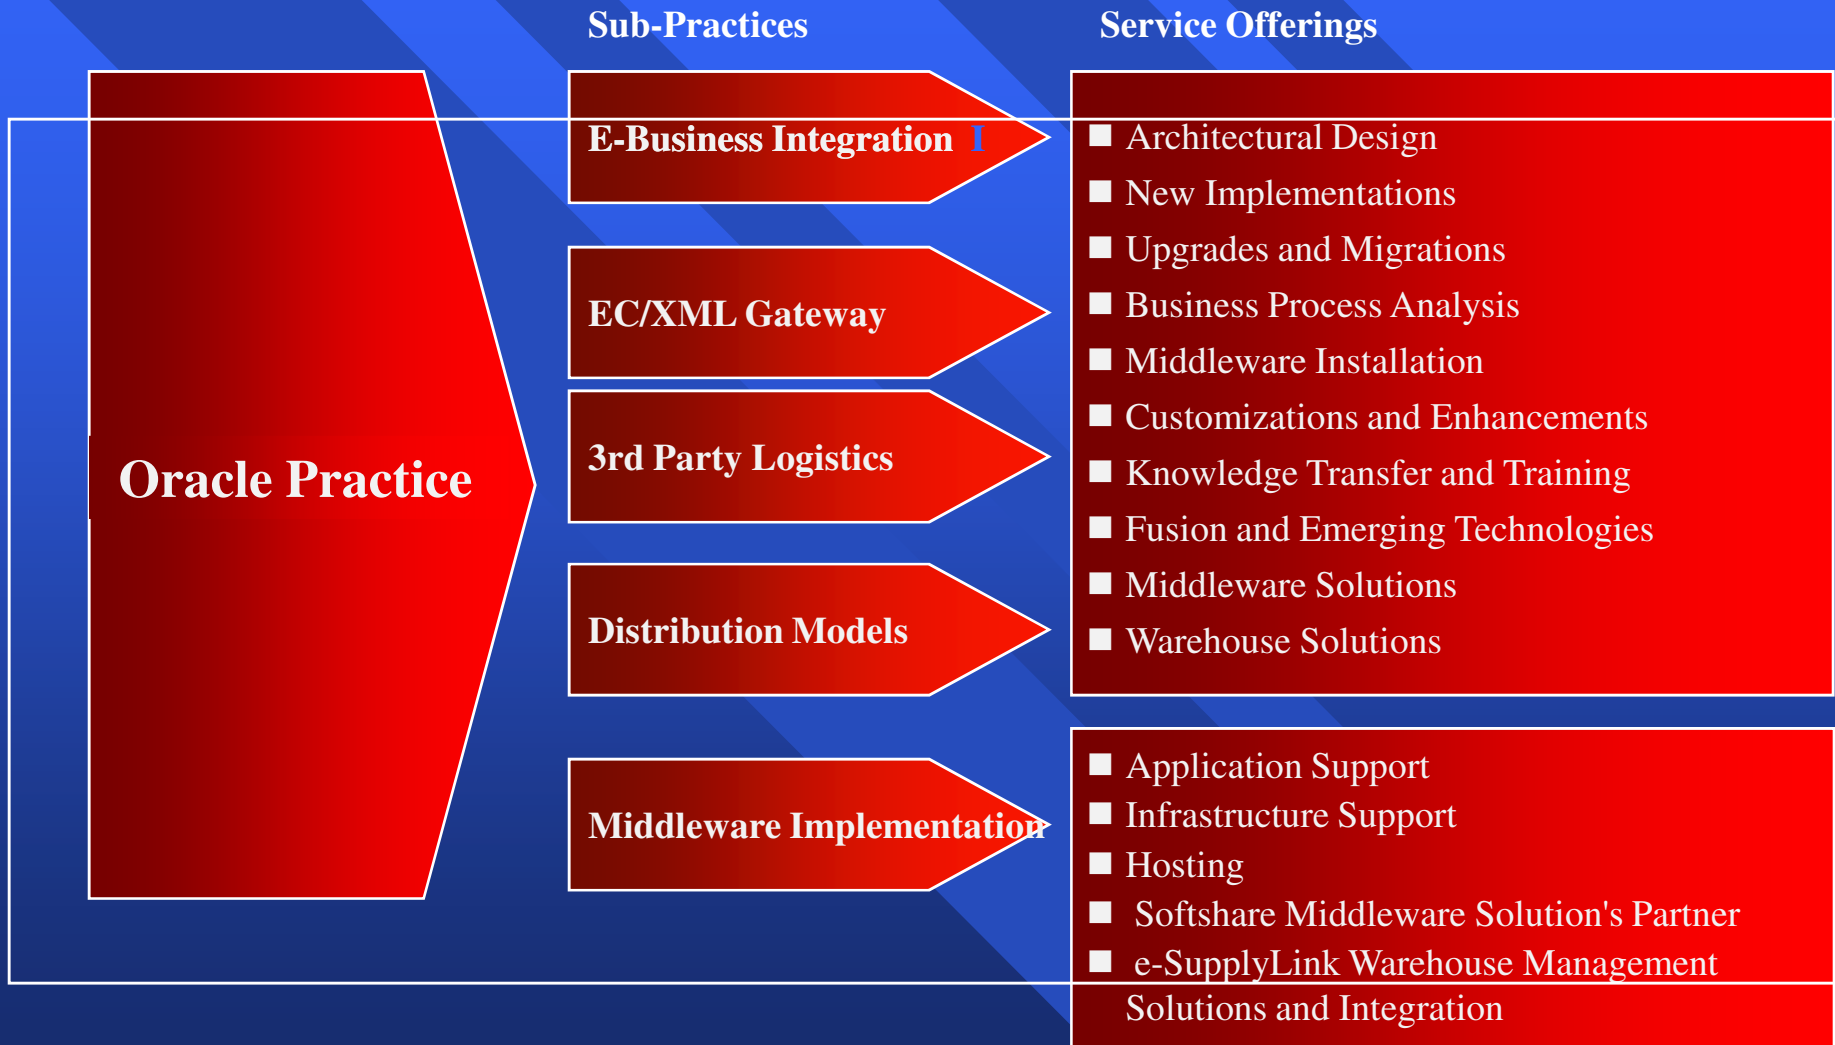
Sub-Practices

Service Offerings

Oracle Practice

E-Business Integration I

EC/XML Gateway

3rd Party Logistics

Distribution Models

Middleware Implementation

- Architectural Design
- New Implementations
- Upgrades and Migrations
- Business Process Analysis
- Middleware Installation
- Customizations and Enhancements
- Knowledge Transfer and Training
- Fusion and Emerging Technologies
- Middleware Solutions
- Warehouse Solutions

- Application Support
- Infrastructure Support
- Hosting
- Softshare Middleware Solution's Partner
- e-SupplyLink Warehouse Management Solutions and Integration